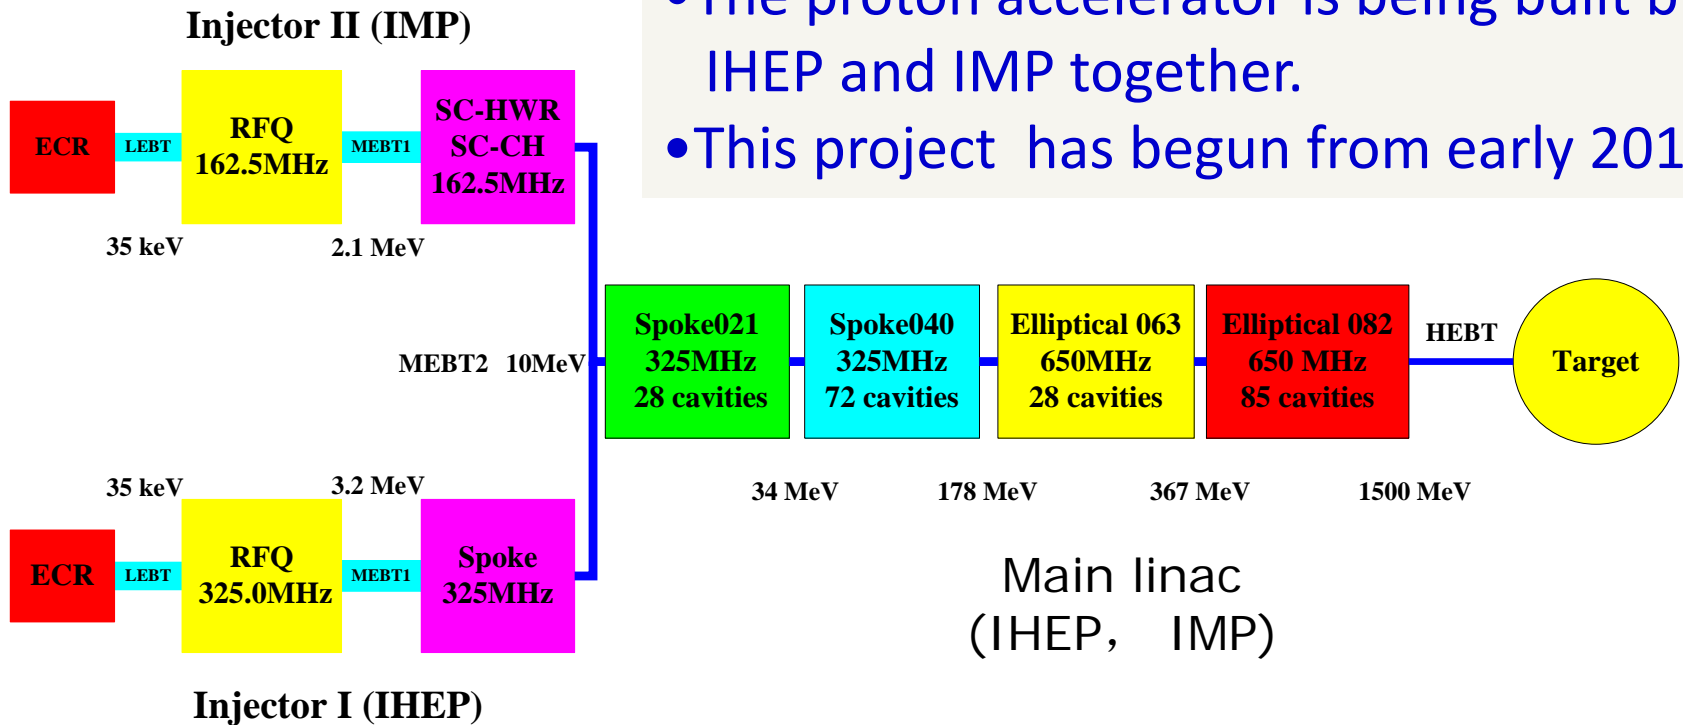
Injector II (IMP)

ECR

LEBT

RFQ
162.5MHz

MEBT1

SC-HWR
SC-CH
162.5MHz

35 keV

2.1 MeV

•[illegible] IHEP and IMP together.

•This project has begun from early 201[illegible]

MEBT2 10MeV

Spoke021
325MHz
28 cavities

Spoke040
325MHz
72 cavities

Elliptical 063
650MHz
28 cavities

Elliptical 082
650 MHz
85 cavities

HEBT

Target

34 MeV

178 MeV

367 MeV

1500 MeV

35 keV

3.2 MeV

ECR

LEBT

RFQ
325.0MHz

MEBT1

Spoke
325MHz

Main linac
(IHEP, IMP)

Injector I (IHEP)